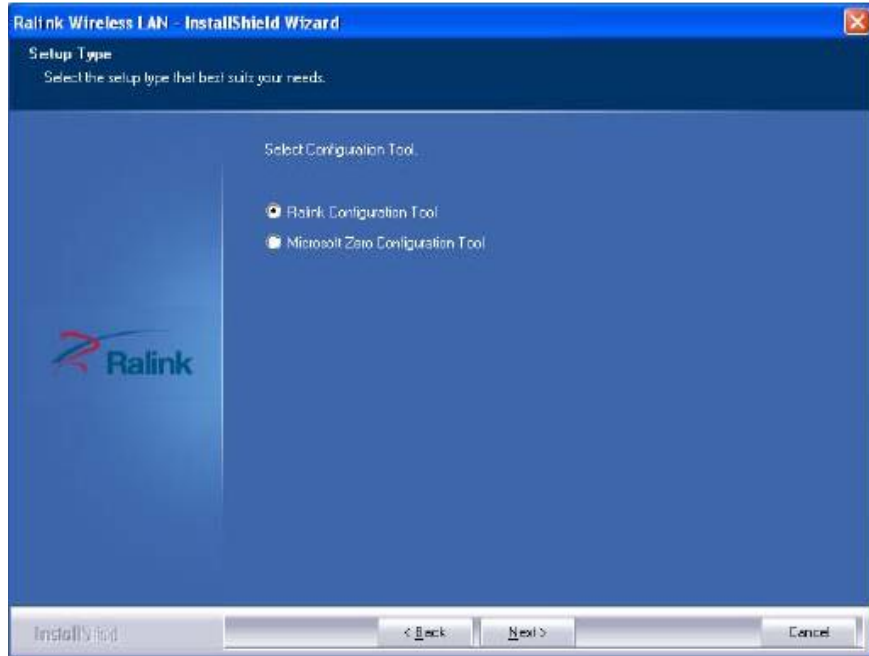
Ralink Wireless LAN - InstallShield Wizard

Setup Type

Select the setup type that best suits your needs.

Select Configuration Tool.

Ralink Configuration Tool

Microsoft Zero Configuration Tool

Ralink

InstallShield

< Back

Next >

Cancel